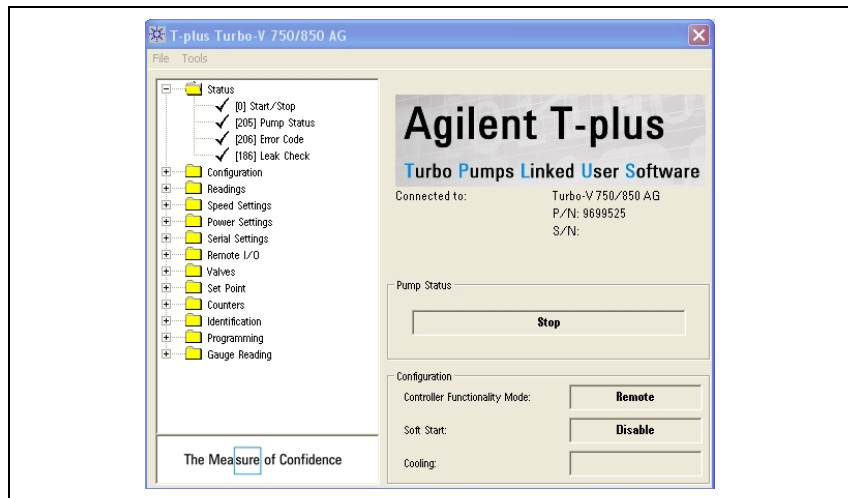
T-plus Turbo-V 750/850 AG

File Tools

Status
[0] Start/Stop
[205] Pump Status
[206] Error Code
[186] Leak Check
Configuration
Readings
Speed Settings
Power Settings
Serial Settings
Remote I/O
Valves
Set Point
Counters
Identification
Programming
Gauge Reading

The Measure of Confidence

Agilent T-plus

Turbo Pumps Linked User Software

Connected to: Turbo-V 750/850 AG
P/N: 9699525
S/N:

Pump Status

Stop

Configuration

Controller Functionality Mode: Remote

Soft Start: Disable

Cooling: